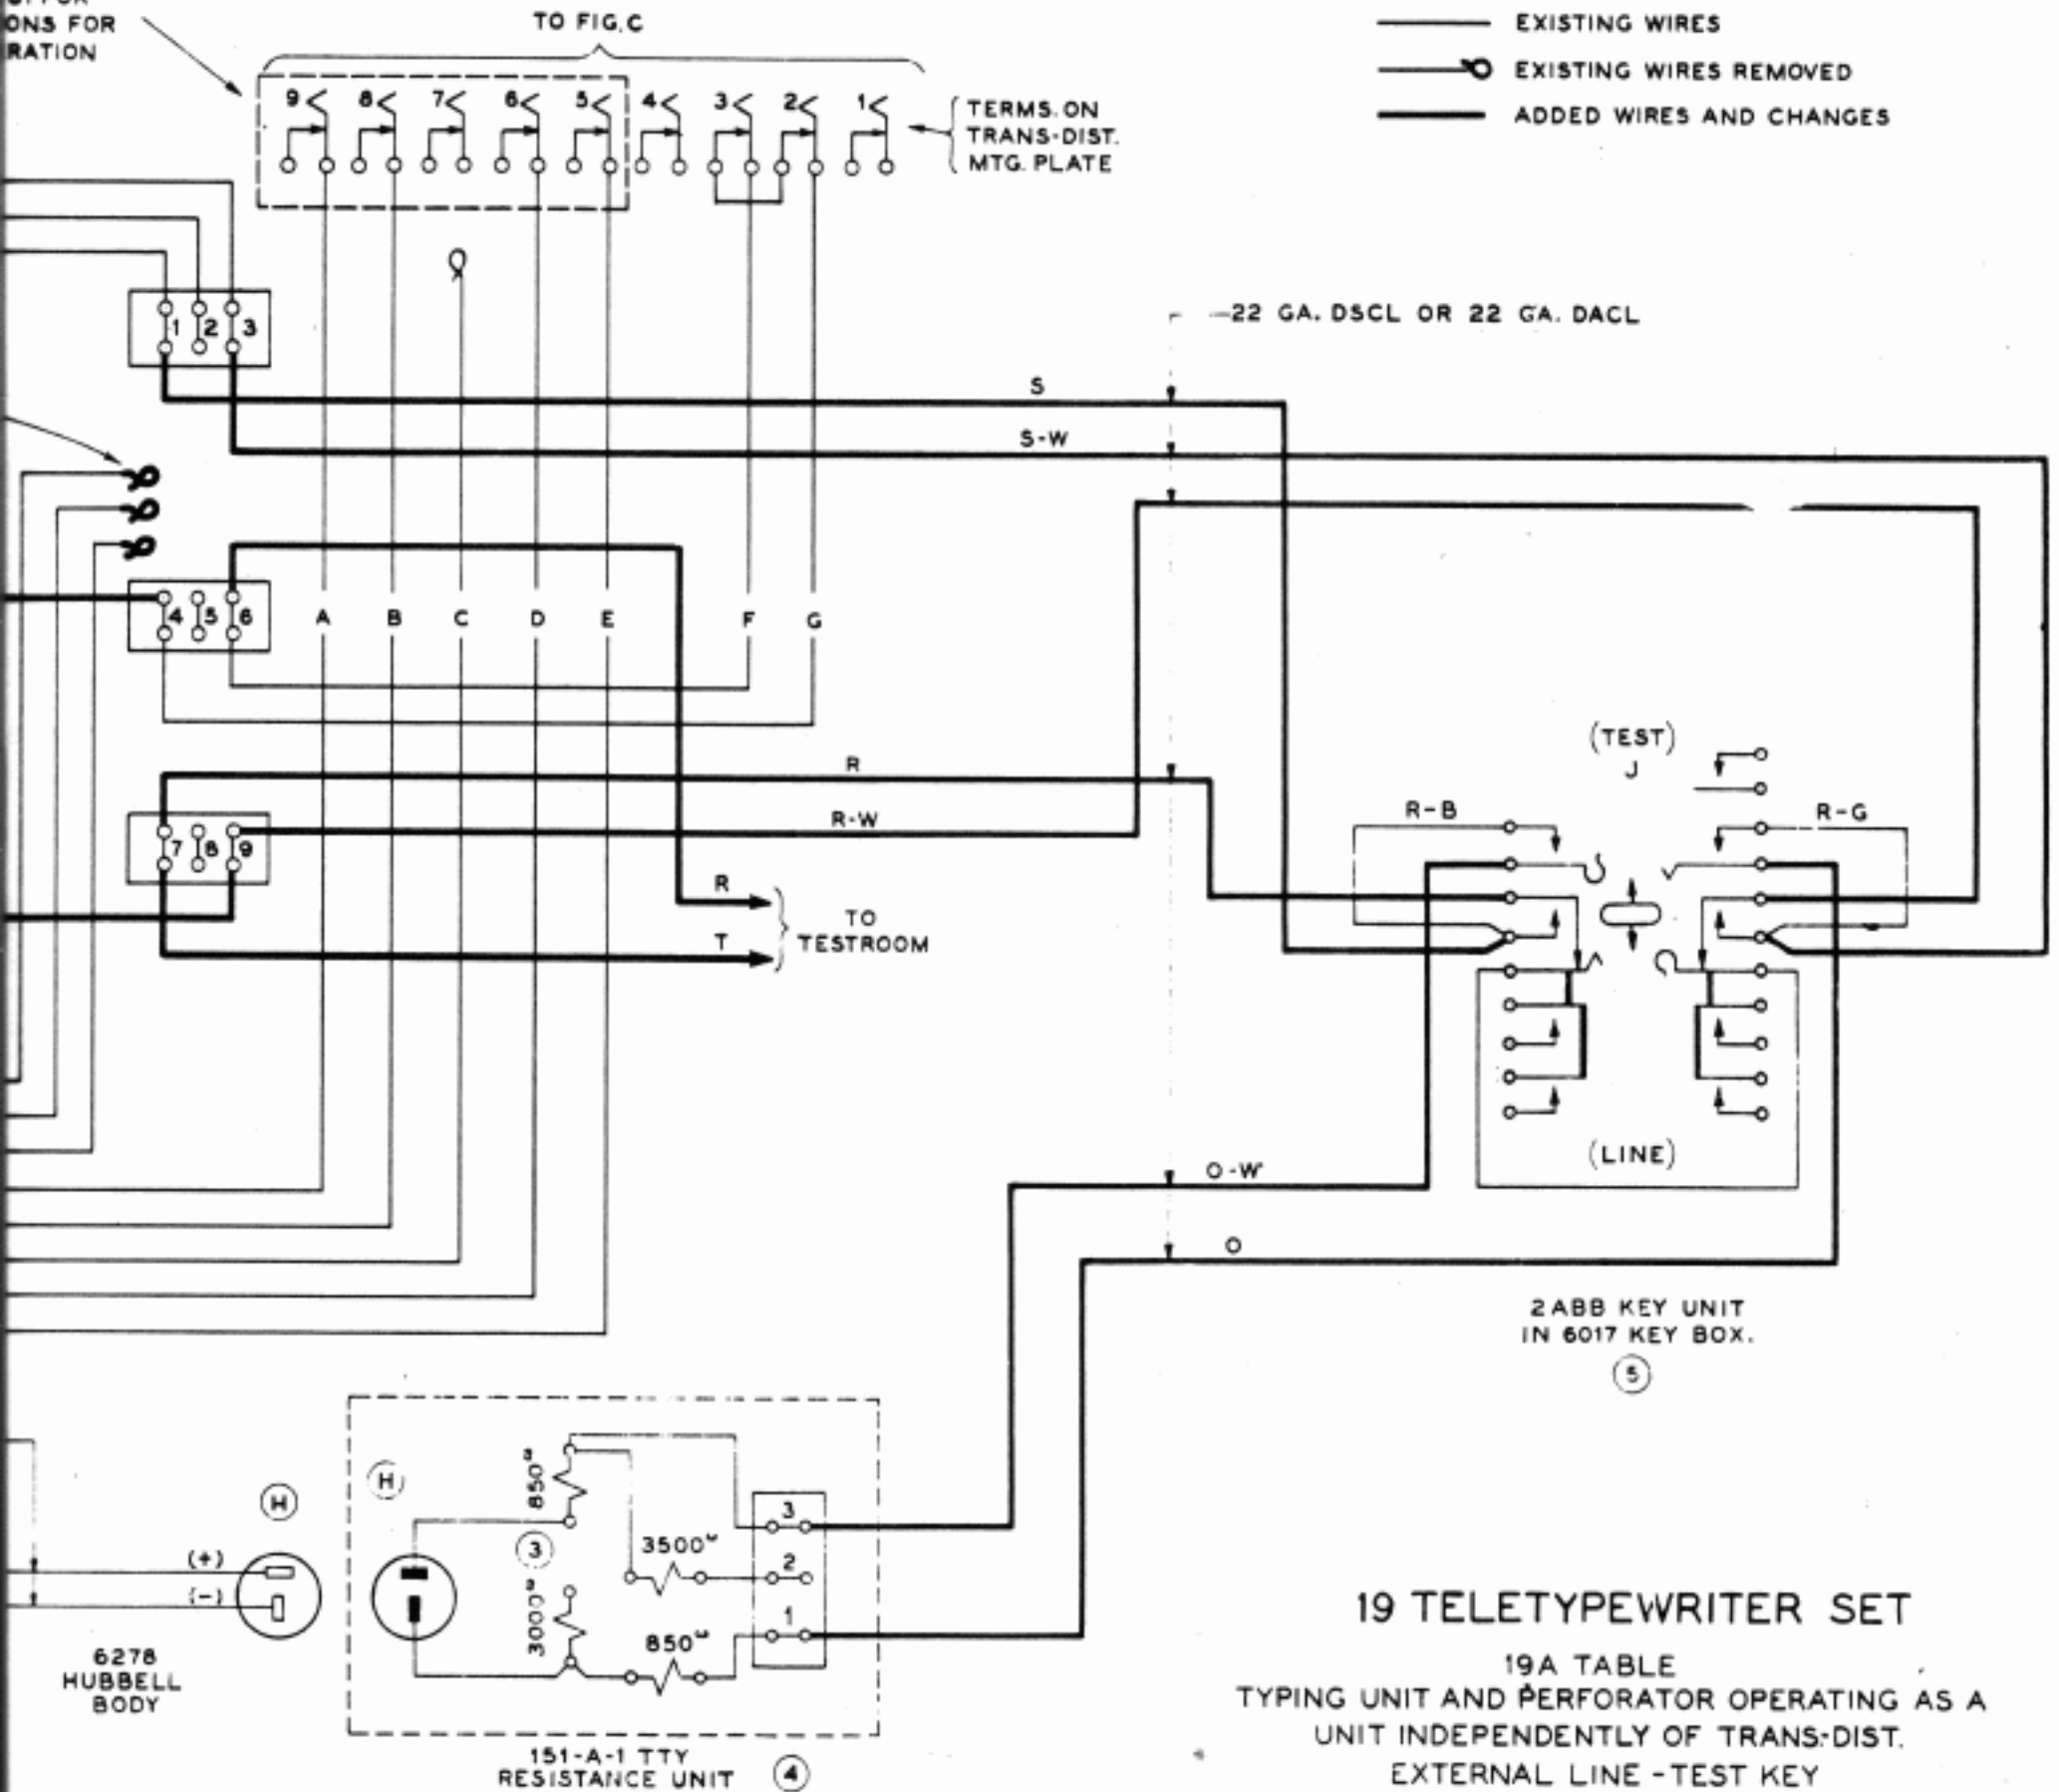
ONS FOR
RATION

TO FIG. C

EXISTING WIRES
EXISTING WIRES REMOVED
ADDED WIRES AND CHANGES

9 8 7 6 5 4 3 2 1

TERMS. ON TRANS-DIST. MTG. PLATE

1 2 3

22 GA. DSCL OR 22 GA. DACL

S
S-W

4 5 6
A B C D E F G

(TEST)
J

R
R-W
R-B
R-G

7 8 9

R
T
TO TESTROOM

(LINE)

O-W
O

2ABB KEY UNIT
IN 6017 KEY BOX.
5

H
H
850
3
3500
3000
850
3
2
1

(+)
(-)

6278
HUBBELL
BODY

151-A-1 TTY
RESISTANCE UNIT 4

19 TELETYPEWRITER SET
19A TABLE
TYPING UNIT AND PERFORATOR OPERATING AS A UNIT INDEPENDENTLY OF TRANS-DIST.
EXTERNAL LINE - TEST KEY